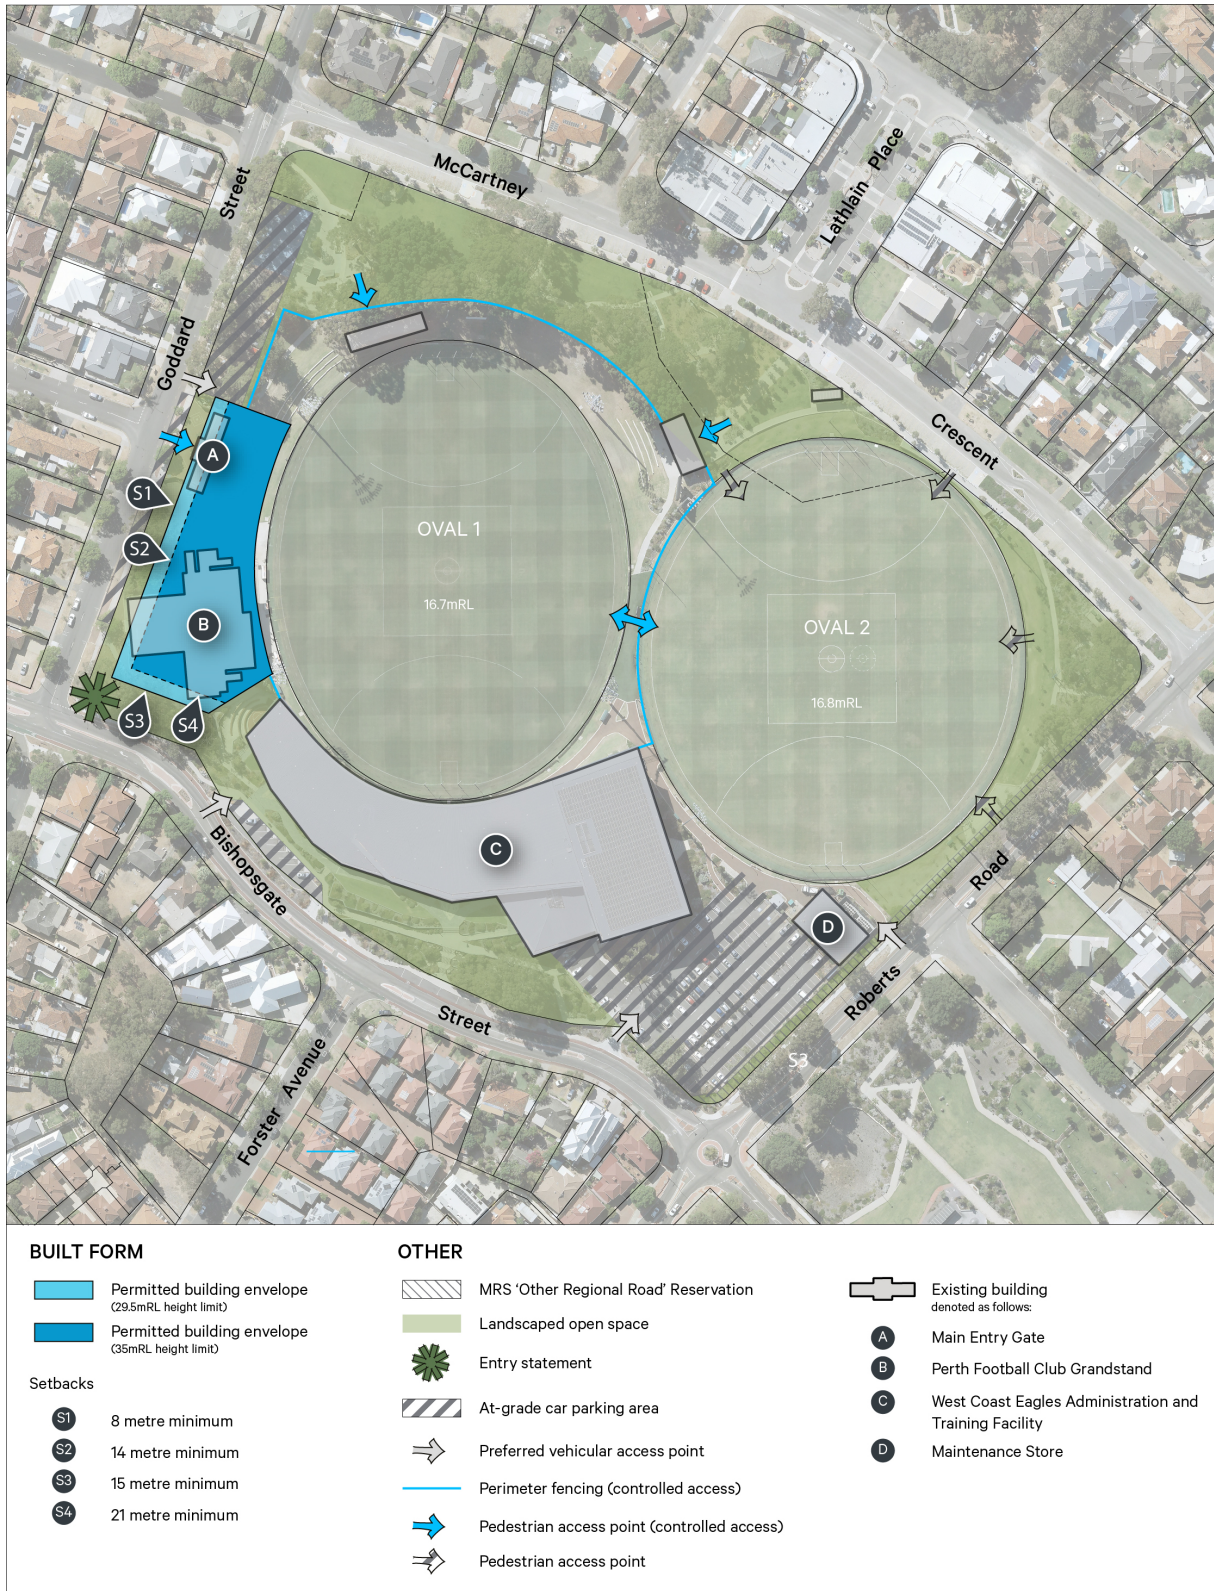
McCartney

Lathlain Place

Street

Goddard

Crescent

A

S1

S2

B

OVAL 1

16.7mRL

OVAL 2

16.8mRL

S3

S4

C

D

Bishopsgate

Street

Road

Roberts

S3

Forster Avenue

BUILT FORM

Permitted building envelope (29.5mRL height limit)

Permitted building envelope (35mRL height limit)

Setbacks

S1 8 metre minimum

S2 14 metre minimum

S3 15 metre minimum

S4 21 metre minimum

OTHER

MRS 'Other Regional Road' Reservation

Landscaped open space

Entry statement

At-grade car parking area

Preferred vehicular access point

Perimeter fencing (controlled access)

Pedestrian access point (controlled access)

Pedestrian access point

Existing building denoted as follows:

A Main Entry Gate

B Perth Football Club Grandstand

C West Coast Eagles Administration and Training Facility

D Maintenance Store